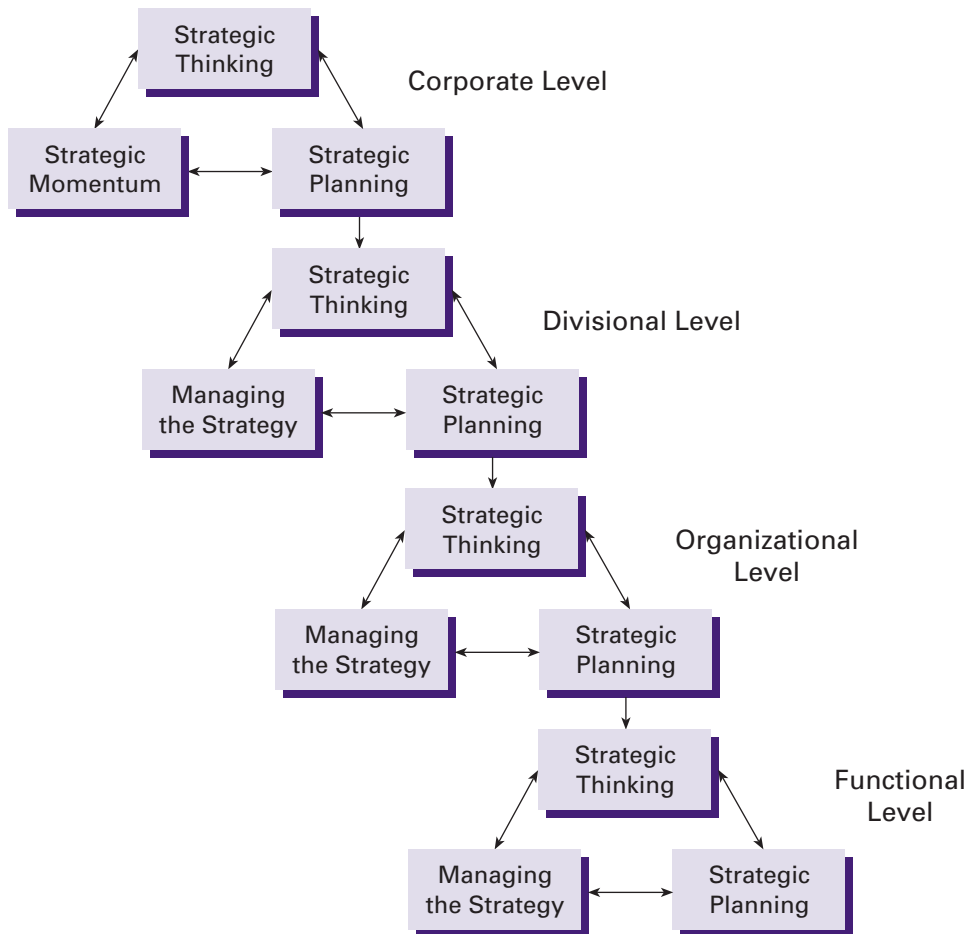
Strategic Thinking

Corporate Level

Strategic Momentum

Strategic Planning

Strategic Thinking

Divisional Level

Managing the Strategy

Strategic Planning

Strategic Thinking

Organizational Level

Managing the Strategy

Strategic Planning

Strategic Thinking

Functional Level

Managing the Strategy

Strategic Planning